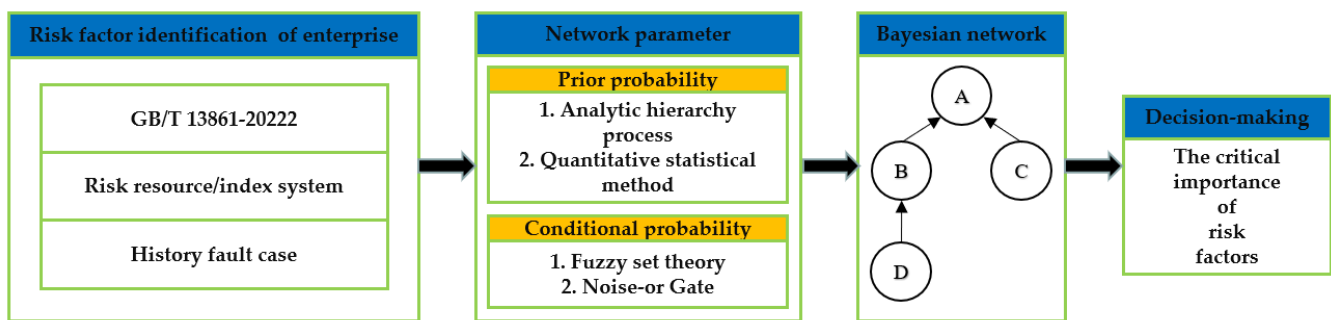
Risk factor identification of enterprise

GB/T 13861-20222

Risk resource/index system

History fault case

Network parameter

Prior probability

1. Analytic hierarchy process
2. Quantitative statistical method

Conditional probability

1. Fuzzy set theory
2. Noise-or Gate

Bayesian network

A

B

C

D

Decision-making

The critical importance of risk factors